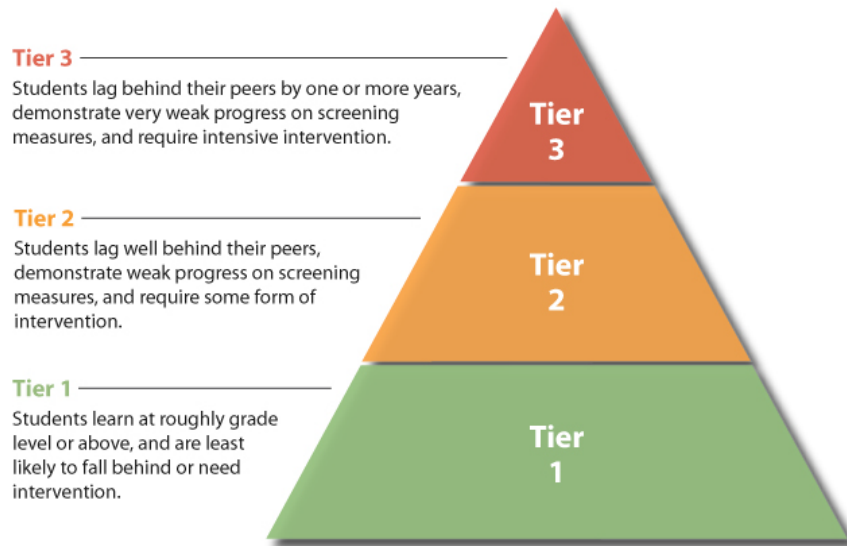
Tier 3

Students lag behind their peers by one or more years, demonstrate very weak progress on screening measures, and require intensive intervention.

Tier 3

Tier 2

Students lag well behind their peers, demonstrate weak progress on screening measures, and require some form of intervention.

Tier 2

Tier 1

Students learn at roughly grade level or above, and are least likely to fall behind or need intervention.

Tier 1